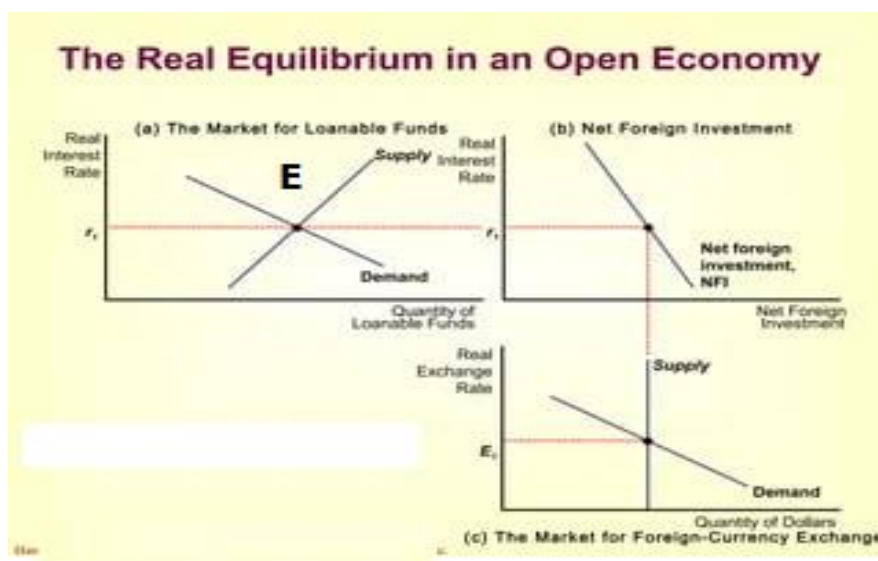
The Real Equilibrium in an Open Economy

(a) The Market for Loanable Funds

Real Interest Rate

E

Supply

$r_1$

Demand

Quantity of Loanable Funds

(b) Net Foreign Investment

Real Interest Rate

$r_1$

Net foreign investment, NFI

Net Foreign Investment

Real Exchange Rate

Supply

$E_1$

Demand

Quantity of Dollars

(c) The Market for Foreign-Currency Exchange